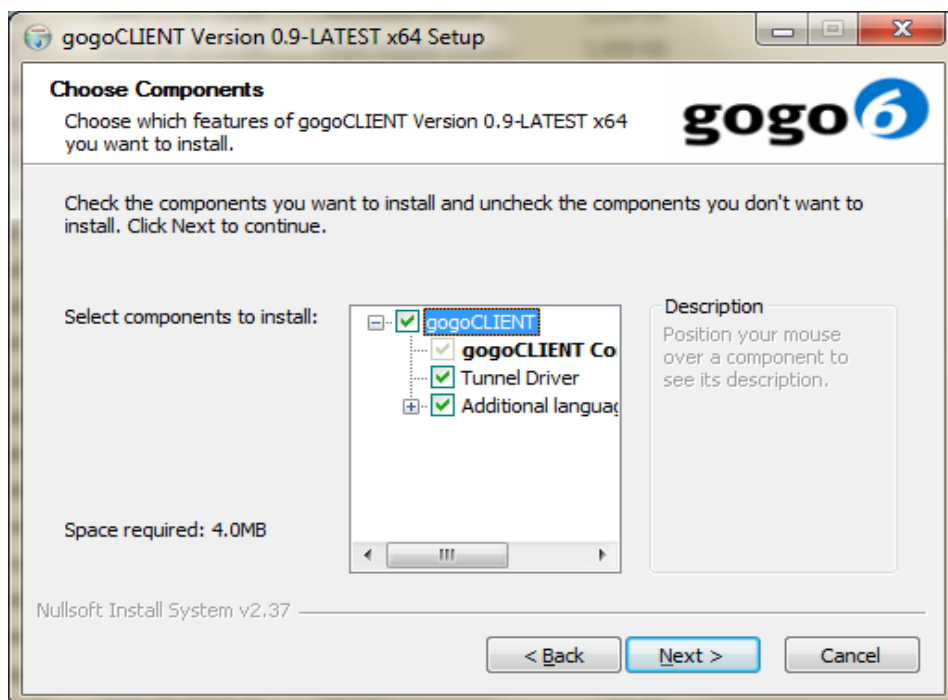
gogoCLIENT Version 0.9-LATEST x64 Setup

Choose Components
Choose which features of gogoCLIENT Version 0.9-LATEST x64 you want to install.

gogo6

Check the components you want to install and uncheck the components you don't want to install. Click Next to continue.

Select components to install:

gogoCLIENT
gogoCLIENT Co
Tunnel Driver
Additional languag

Description
Position your mouse over a component to see its description.

Space required: 4.0MB

Nullsoft Install System v2.37

< Back
Next >
Cancel